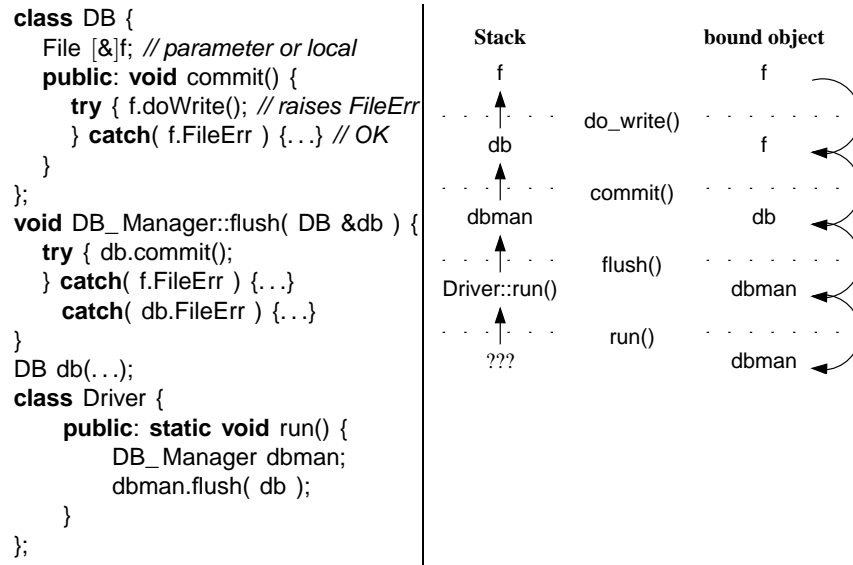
class DB {
File [&]f; // parameter or local
public: void commit() {
try { f.doWrite(); // raises FileErr
} catch( f.FileErr ) {...} // OK
}
};
void DB_Manager::flush( DB &db ) {
try { db.commit();
} catch( f.FileErr ) {...}
catch( db.FileErr ) {...}
}
DB db(...);
class Driver {
public: static void run() {
DB_Manager dbman;
dbman.flush( db );
}
};

| Stack | | bound object |
|---|---|---|
| f | | f |
| | do_write() | |
| db | | f |
| | commit() | |
| dbman | | db |
| | flush() | |
| Driver::run() | | dbman |
| | run() | |
| ??? | | dbman |